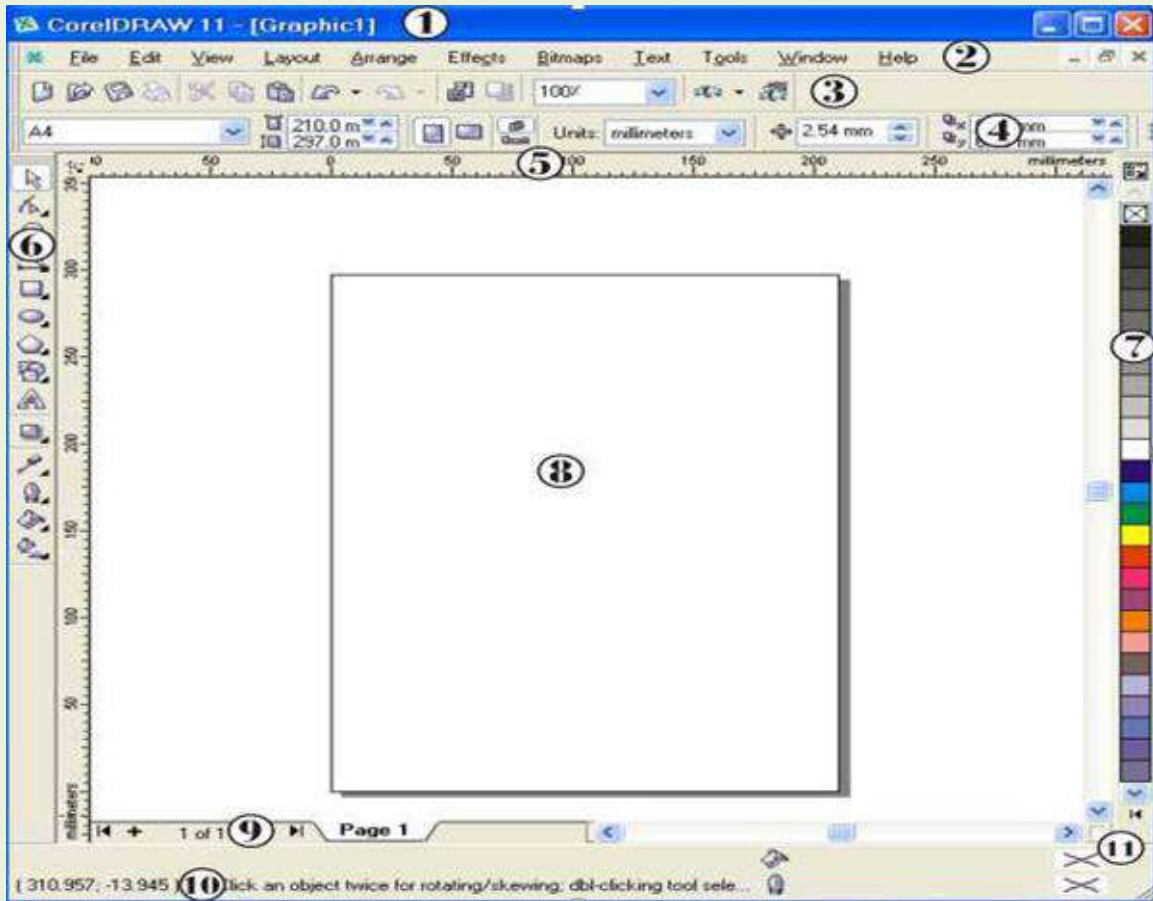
CorelDRAW 11 - [Graphic1] ①

File Edit View Layout Arrange Effects Bitmaps Text Tools Window Help ②

100% ③

A4 210.0 m 297.0 m Units: millimeters 2.54 mm ④ mm mm

⑤ 50 0 50 100 150 200 250 millimeters

⑥

⑦

⑧

300 250 200 150 100 50 millimeters

1 of 1 ⑨ Page 1

⑪

( 310.957, -13.945 ) ⑩ Click an object twice for rotating/skewing; dbl-clicking tool sele...